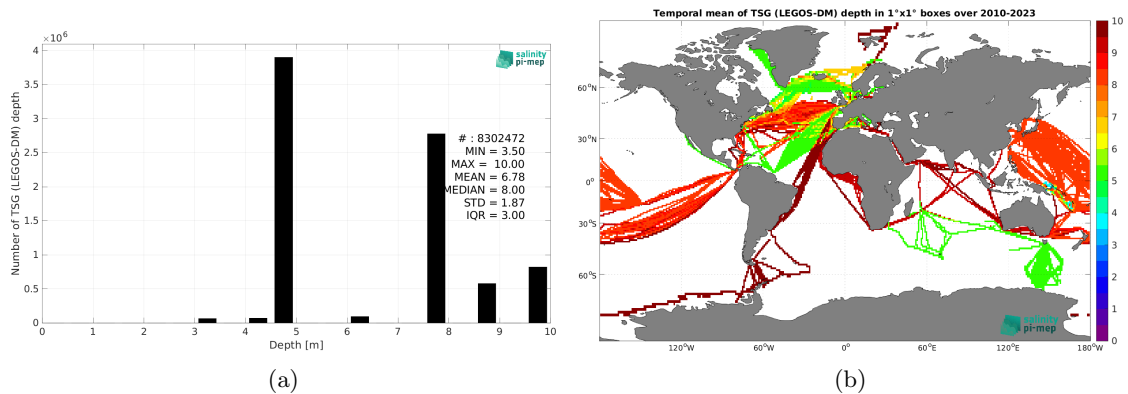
$\times 10^6$

salinity pi-mep

4
3.5
3
2.5
2
1.5
1
0.5
0

Number of TSG (LEGOS-DM) depth

# : 8302472
MIN = 3.50
MAX = 10.00
MEAN = 6.78
MEDIAN = 8.00
STD = 1.87
IQR = 3.00

0 1 2 3 4 5 6 7 8 9 10

Depth [m]

(a)

Temporal mean of TSG (LEGOS-DM) depth in 1°x1° boxes over 2010-2023

60°N
30°N
0°
30°S
60°S

120°W 60°W 0° 60°E 120°E 180°W

10
9
8
7
6
5
4
3
2
1
0

salinity pi-mep

(b)